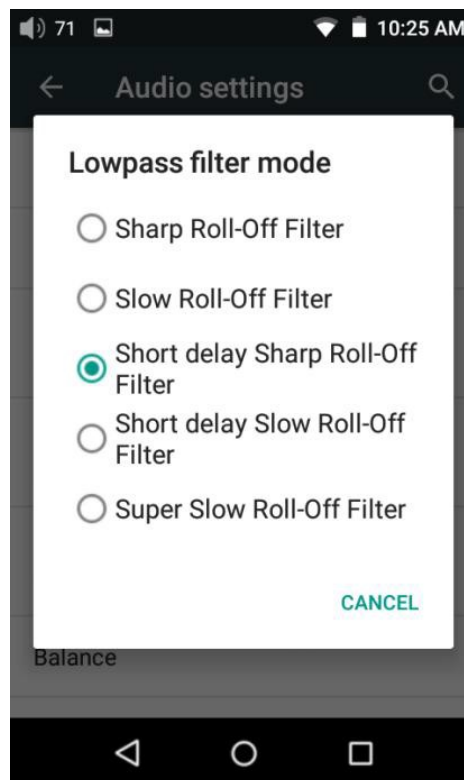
71 10:25 AM

Audio settings

Lowpass filter mode

Sharp Roll-Off Filter

Slow Roll-Off Filter

Short delay Sharp Roll-Off Filter

Short delay Slow Roll-Off Filter

Super Slow Roll-Off Filter

CANCEL

Balance